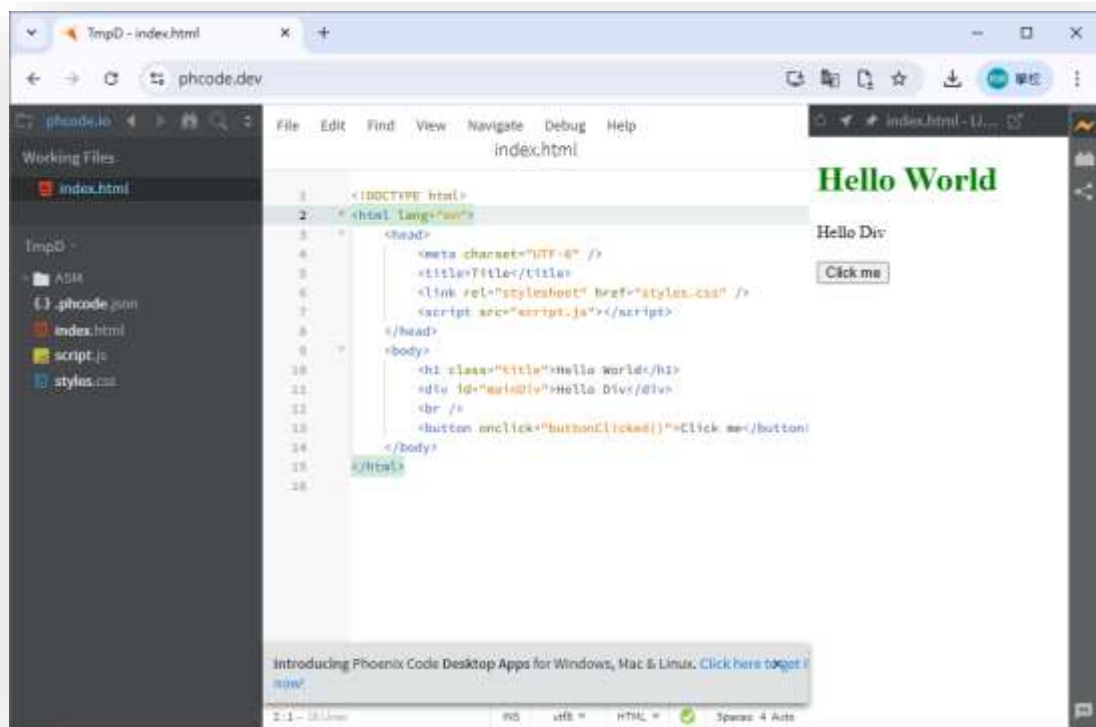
TmpD - index.html

phcode.dev

phcode.io

Working Files

index.html

TmpD

ASM

.phcode.json

index.html

script.js

styles.css

File Edit Find View Navigate Debug Help

index.html

1 <!DOCTYPE html>
2 <html lang="en">
3 <head>
4 <meta charset="UTF-8" />
5 <title>Title</title>
6 <link rel="stylesheet" href="styles.css" />
7 <script src="script.js"></script>
8 </head>
9 <body>
10 <h1 class="title">Hello World</h1>
11 <div id="mainDiv">Hello Div</div>
12 <br />
13 <button onclick="buttonClicked()">Click me</button>
14 </body>
15 </html>
16

index.html - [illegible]

Hello World

Hello Div

Click me

Introducing Phoenix Code Desktop Apps for Windows, Mac & Linux. Click here to get it now!

2:1 — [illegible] INS utf8 HTML Spaces: 4 Auto